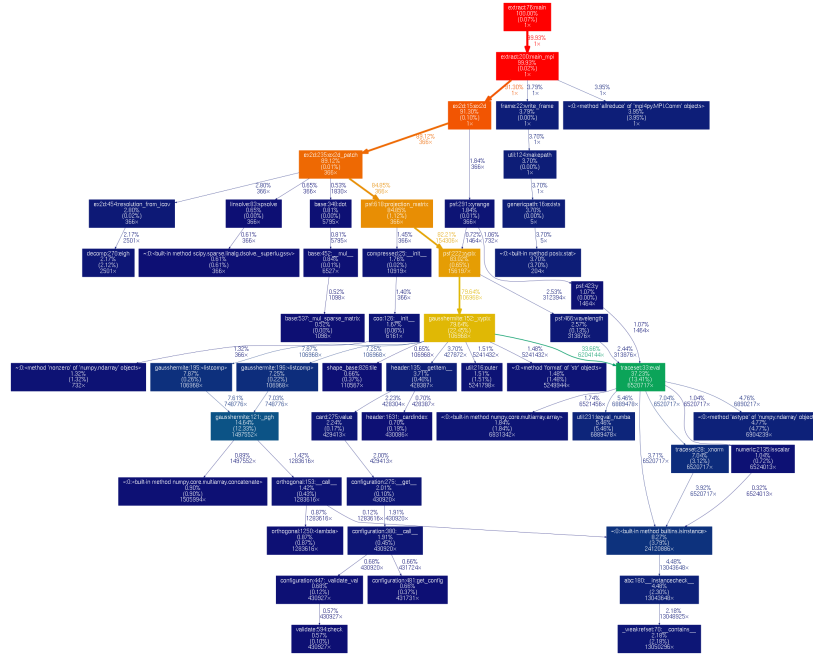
extract:7:main
100.00%
(0.07%)
1×

99.93%
1×

extract:20:main_mpi
99.93%
(0.02%)
1×

91.30%
1×

3.79%
1×

3.95%
1×

sis2d:15:sis2d
91.30%
(0.10%)
1×

frame:22:write_frame
3.79%
(0.00%)
1×

~:0:<method 'allreduce' of 'mpi4py.MPI.Comm' objects>
3.95%
(3.95%)
1×

89.12%
366×

3.70%
1×

sis2d:235:sis2d_patch
89.12%
(0.01%)
366×

util:124:makepath
3.70%
(0.00%)
1×

1.84%
366×

2.80%
366×

0.65%
366×

0.53%
1830×

84.85%
366×

3.70%
1×

sis2d:454:resolution_from_iqav
2.80%
(0.02%)
366×

linsolve:83:spsolve
0.65%
(0.00%)
366×

base:346:dot
0.61%
(0.01%)
5795×

psf:18:projection_matrix
84.85%
(1.12%)
366×

psf:231:average
1.84%
(0.01%)
366×

genericpath:16:exists
3.70%
(0.00%)
5×

2.17%
2501×

0.61%
366×

0.61%
5795×

1.45%
366×

82.27%
15488×

0.72%
1464×

1.06%
732×

3.70%
5×

decomp:270:eigh
2.17%
(2.12%)
2501×

~:0:<built-in method scipy.sparse.linalg.dsolve._superlu.gssv>
0.61%
(0.61%)
366×

base:463:__mul__
0.64%
(0.01%)
6527×

compressed:25:__init__
1.76%
(0.02%)
10919×

psf:7:psfs
83.02%
(0.65%)
156197×

~:0:<built-in method posix.stat>
3.70%
(3.70%)
204×

0.52%
1098×

1.40%
366×

79.64%
156060×

2.53%
312394×

psf:42:y
1.07%
(0.00%)
1464×

base:537:_mul_sparse_matrix
0.52%
(0.02%)
1098×

coo:126:__init__
1.67%
(0.08%)
5161×

psf:46:wavelength
2.57%
(0.13%)
313676×

1.07%
1464×

gausshermite:152:__call__
79.64%
(22.45%)
156060×

2.44%
313676×

1.32%
732×

7.87%
106968×

7.25%
106968×

0.85%
106968×

3.70%
427872×

1.51%
5241432×

1.46%
5241432×

33.66%
5204844×

~:0:<method 'nonzero' of 'numpy.ndarray' objects>
1.32%
(1.32%)
732×

gausshermite:195:<listcomp>
7.87%
(0.26%)
106968×

gausshermite:196:<listcomp>
7.25%
(0.22%)
106968×

shape_base:626:tile
0.85%
(0.37%)
110967×

header:135:__getitem__
3.71%
(0.40%)
428887×

util:216:outer
1.51%
(1.51%)
5241786×

~:0:<method 'format' of 'str' objects>
1.48%
(1.48%)
5240944×

traceset:33:eval
37.53%
(13.41%)
6520717×

7.61%
748776×

7.03%
748776×

2.23%
428094×

0.70%
430093×

1.74%
6521456×

5.46%
6889478×

7.04%
6520717×

1.04%
6520717×

4.76%
6890217×

gausshermite:121:_pgh
14.64%
(12.33%)
1497552×

card:275:value
2.24%
(0.17%)
429413×

header:1631:_cardindex
0.70%
(0.18%)
430095×

~:0:<built-in method numpy.core.multiarray.array>
1.84%
(1.84%)
6931342×

util:231:legval_numba
5.46%
(5.46%)
6889478×

~:0:<method 'astype' of 'numpy.ndarray' objects>
4.77%
(4.77%)
6904233×

0.89%
1497552×

1.42%
1283616×

2.00%
429413×

traceset:28:_xnorm
7.04%
(3.12%)
6520717×

numeric:2135:isscalar
1.04%
(0.72%)
6524013×

~:0:<built-in method numpy.core.multiarray.concatenate>
0.90%
(0.90%)
1505994×

orthogonal:153:__call__
1.42%
(0.43%)
1283616×

configuration:275:__get__
2.01%
(0.10%)
430920×

3.71%
6520717×

3.92%
6520717×

0.32%
6524013×

0.87%
1283616×

0.12%
1283616×

1.91%
430920×

orthogonal:172:<lambda>
0.87%
(0.87%)
1283616×

configuration:380:__call__
1.91%
(0.45%)
430920×

~:0:<built-in method builtins.isinstance>
8.27%
(3.79%)
24128886×

0.69%
430920×

0.66%
431724×

4.48%
13043648×

configuration:447:_validate_val
0.69%
(0.12%)
430927×

configuration:461:get_config
0.66%
(0.37%)
431731×

abc:180:__instancecheck__
4.48%
(2.30%)
13043648×

0.57%
430927×

2.18%
13048925×

validate:594:check
0.57%
(0.10%)
430927×

_weakrefset:70:__contains__
2.18%
(2.18%)
13050296×